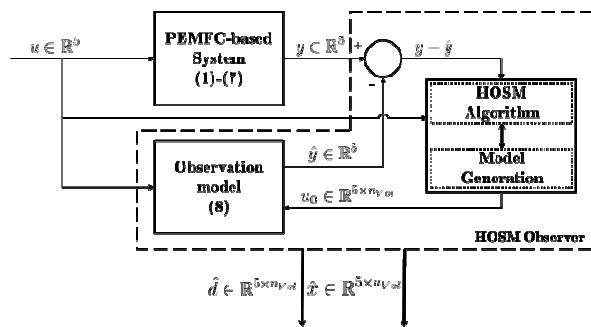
$u \in \mathbb{R}^5$

PEMFC-based System (1)-(7)

$y \subset \mathbb{R}^5$

+

-

$y - \hat{y}$

HOSM Algorithm

Model Generation

Observation model (8)

$\hat{y} \in \mathbb{R}^5$

$v_0 \in \mathbb{R}^{5 \times n_{Vol}}$

HOSM Observer

$\hat{d} \in \mathbb{R}^{5 \times n_{Vol}}$

$\hat{x} \in \mathbb{R}^{5 \times n_{Vol}}$